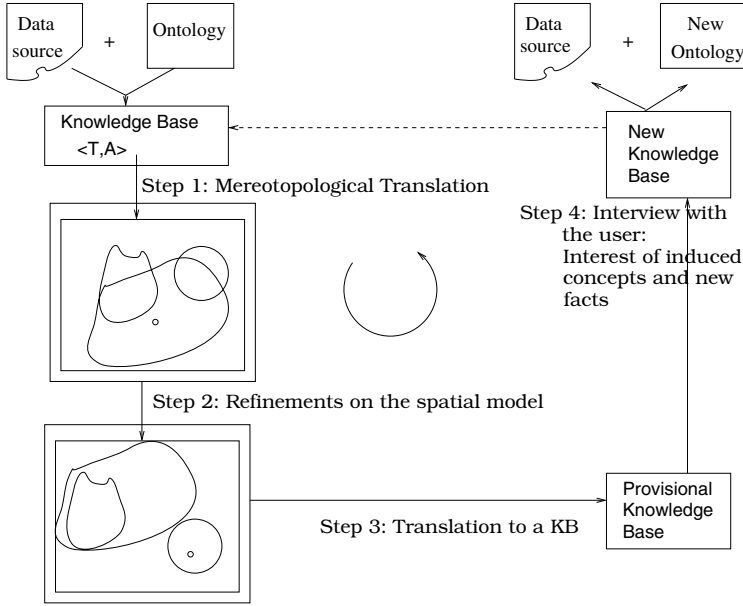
Data source + Ontology

Data source + New Ontology

Knowledge Base <T,A>

New Knowledge Base

Step 1: Mereotopological Translation

Step 4: Interview with the user: Interest of induced concepts and new facts

Step 2: Refinements on the spatial model

Provisional Knowledge Base

Step 3: Translation to a KB